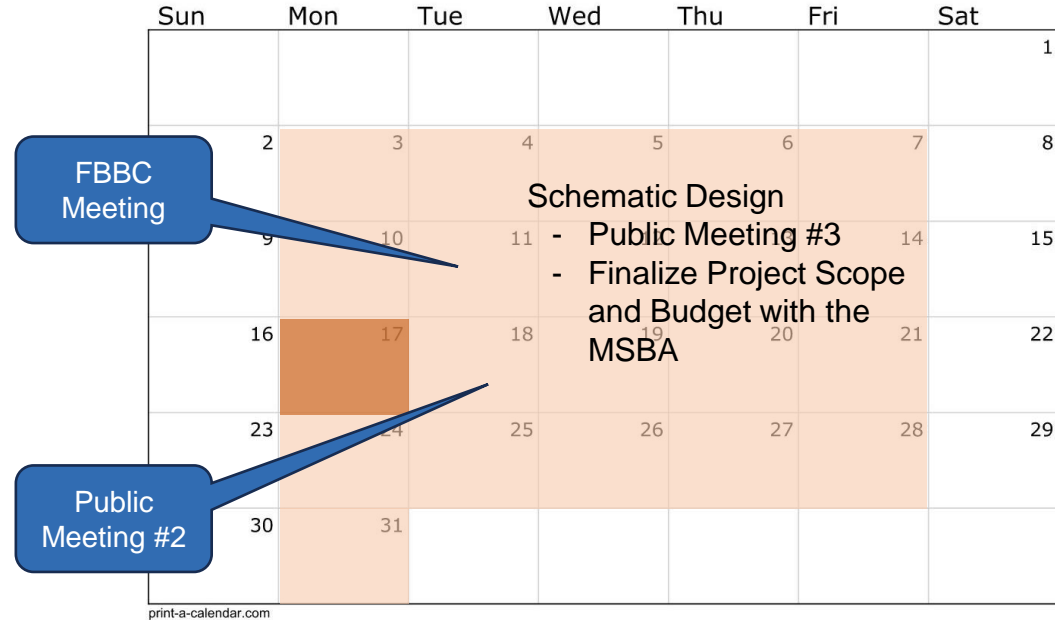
| Sun | Mon | Tue | Wed | Thu | Fri | Sat |
|---|---|---|---|---|---|---|
| | | | | | | 1 |
| 2 | 3 | 4 | 5 | 6 | 7 | 8 |
| 9 | 10 | 11 | 12 | 13 | 14 | 15 |
| 16 | 17 | 18 | 19 | 20 | 21 | 22 |
| 23 | 24 | 25 | 26 | 27 | 28 | 29 |
| 30 | 31 | | | | | |

FBBC Meeting

Public Meeting #2

Schematic Design
- Public Meeting #3
- Finalize Project Scope and Budget with the MSBA

print-a-calendar.com